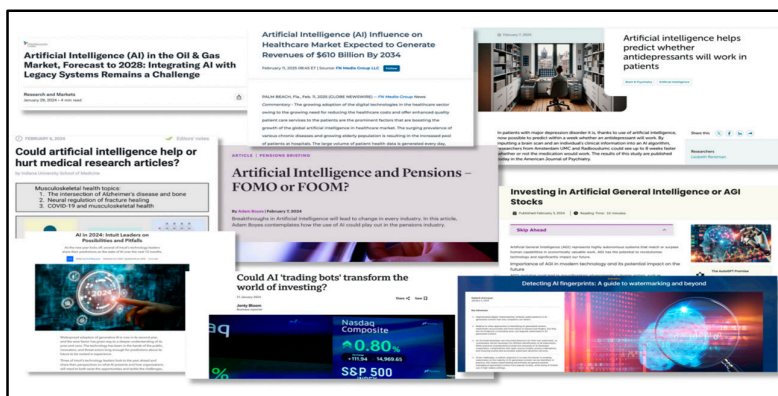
Artificial Intelligence (AI) in the Oil & Gas Market, Forecast to 2028: Integrating AI with Legacy Systems Remains a Challenge

Research and Markets
January 29, 2024 · 4 min read

Artificial Intelligence (AI) Influence on Healthcare Market Expected to Generate Revenues of $610 Billion By 2034

February 11, 2025 08:46 ET | Source: FN Media Group LLC

PALM BEACH, Fla., Feb. 11, 2025 (GLOBE NEWSWIRE) -- FN Media Group News Commentary - The growing adoption of the digital technologies in the healthcare sector owing to the growing need for reducing the healthcare costs and offer enhanced quality patient care services to the patients are the prominent factors that are boosting the growth of the global artificial intelligence in healthcare market. The surging prevalence of various chronic diseases and growing elderly population is resulting in the increased pool of patients at hospitals. The large volume of patient health data is generated every day.

February 7, 2024

Artificial intelligence helps predict whether antidepressants will work in patients

In patients with major depression disorder it is, thanks to use of artificial intelligence, now possible to predict within a week whether an antidepressant will work. By inputting a brain scan and an individual's clinical information into an AI algorithm, researchers from Amsterdam UMC and Radboudumc could see up to 8 weeks faster whether or not the medication would work. The results of this study are published today in the American Journal of Psychiatry.

Share this:

Researchers

FEBRUARY 6, 2024

Editors' Vetted

Could artificial intelligence help or hurt medical research articles?

by Indiana University School of Medicine

Musculoskeletal health topics:
1. The intersection of Alzheimer's disease and bone
2. Neural regulation of fracture healing
3. COVID-19 and musculoskeletal health

ARTICLE | PENSIONS BRIEFING

Artificial Intelligence and Pensions – FOMO or FOOM?

By Adam Boyes | February 7, 2024

Breakthroughs in Artificial Intelligence will lead to change in every industry. In this article, Adam Boyes contemplates how the use of AI could play out in the pensions industry.

Investing in Artificial General Intelligence or AGI Stocks

Published February 3, 2024   Reading Time: 10 minutes

Skip Ahead

AI in 2024: Intuit Leaders on Possibilities and Pitfalls

2024

Could AI 'trading bots' transform the world of investing?

Share   Save

Nasdaq Composite
0.80%
+111.94   14,969.65
S&P 500

Detecting AI fingerprints: A guide to watermarking and beyond